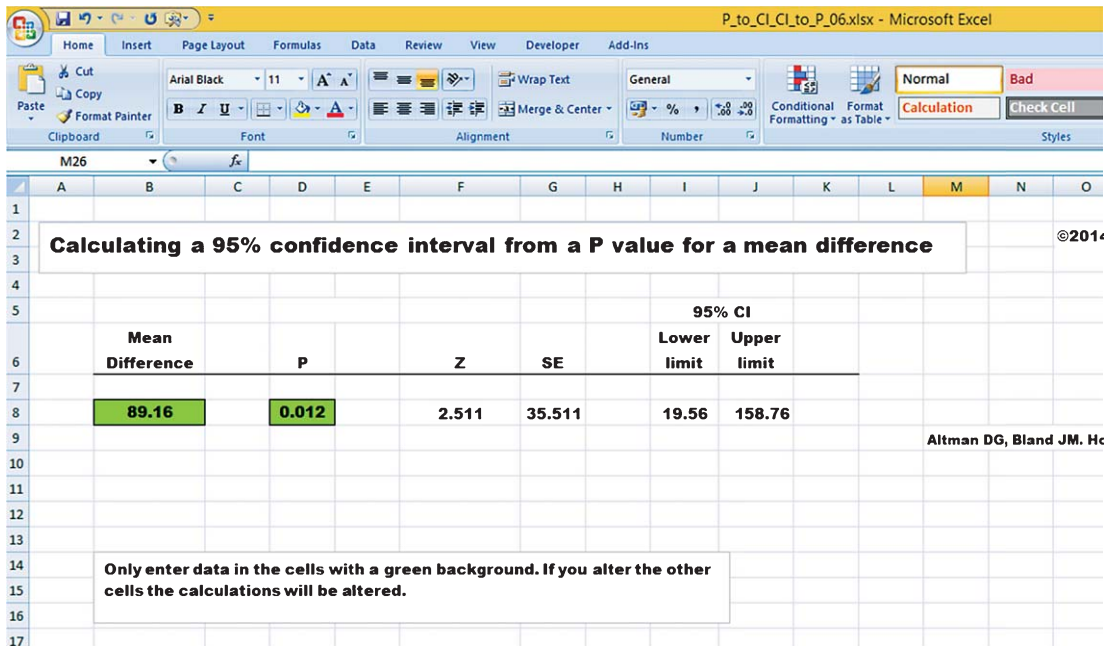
P_to_CI_CI_to_P_06.xlsx - Microsoft Excel

Home Insert Page Layout Formulas Data Review View Developer Add-Ins

Cut
Copy
Paste
Format Painter
Clipboard

Arial Black 11
B I U
Font

Wrap Text
Merge & Center
Alignment

General
% ,
Number

Conditional Formatting
Format as Table
Normal
Bad
Calculation
Check Cell
Styles

M26 $f_x$

| | A | B | C | D | E | F | G | H | I | J | K | L | M | N | O |
|---|---|---|---|---|---|---|---|---|---|---|---|---|---|---|---|
| 1 | | | | | | | | | | | | | | | |
| 2 | | Calculating a 95% confidence interval from a P value for a mean difference | | | | | | | | | | | | | ©2014 |
| 3 | | | | | | | | | | | | | | | |
| 4 | | | | | | | | | | | | | | | |
| 5 | | | | | | | | | 95% CI | | | | | | |
| 6 | | Mean Difference | | P | | Z | SE | | Lower limit | Upper limit | | | | | |
| 7 | | | | | | | | | | | | | | | |
| 8 | | 89.16 | | 0.012 | | 2.511 | 35.511 | | 19.56 | 158.76 | | | | | |
| 9 | | | | | | | | | | | | | Altman DG, Bland JM. Ho | | |
| 10 | | | | | | | | | | | | | | | |
| 11 | | | | | | | | | | | | | | | |
| 12 | | | | | | | | | | | | | | | |
| 13 | | | | | | | | | | | | | | | |
| 14 | | Only enter data in the cells with a green background. If you alter the other | | | | | | | | | | | | | |
| 15 | | cells the calculations will be altered. | | | | | | | | | | | | | |
| 16 | | | | | | | | | | | | | | | |
| 17 | | | | | | | | | | | | | | | |